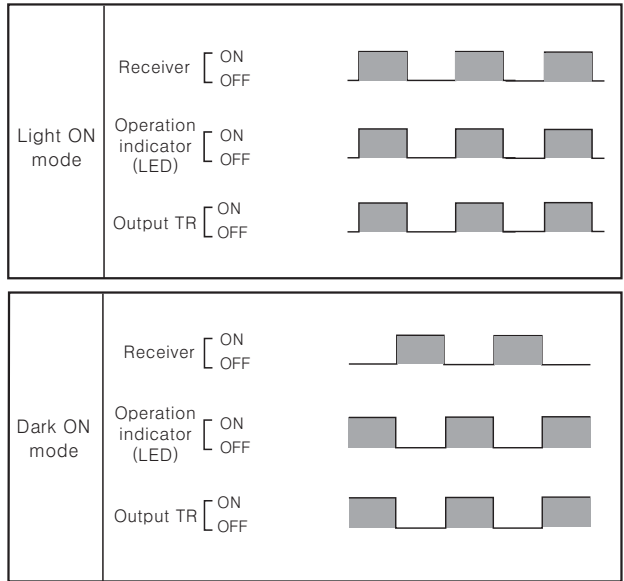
| | |
|---|---|
| Light ON mode | Receiver ON OFF<br>Operation indicator (LED) ON OFF<br>Output TR ON OFF |

| | |
|---|---|
| Dark ON mode | Receiver ON OFF<br>Operation indicator (LED) ON OFF<br>Output TR ON OFF |